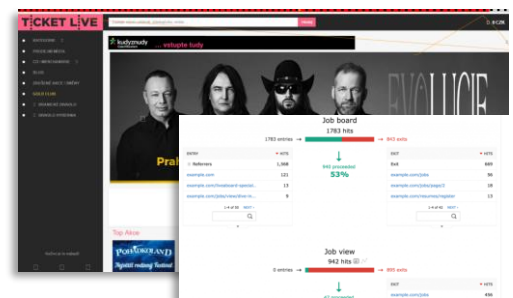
TICKET LIVE

kudyznudy
... vstupte tudy

EVOLUCE

Pra

Top Akce

POHÁDKOLAND

Job board
1783 hits

1783 entries → 943 exits

ENTRY | HITS
Referrers | 1,368
example.com | 121
example.com/hodaboard-special... | 13
example.com/jobs/view/dive-in... | 9

940 proceeded
53%

EXIT | HITS
Exit | 689
example.com/jobs | 56
example.com/jobs/page/2 | 18
example.com/resumes/register | 13

Job view
942 hits

0 entries → 895 exits

EXIT | HITS
example.com/jobs | 496